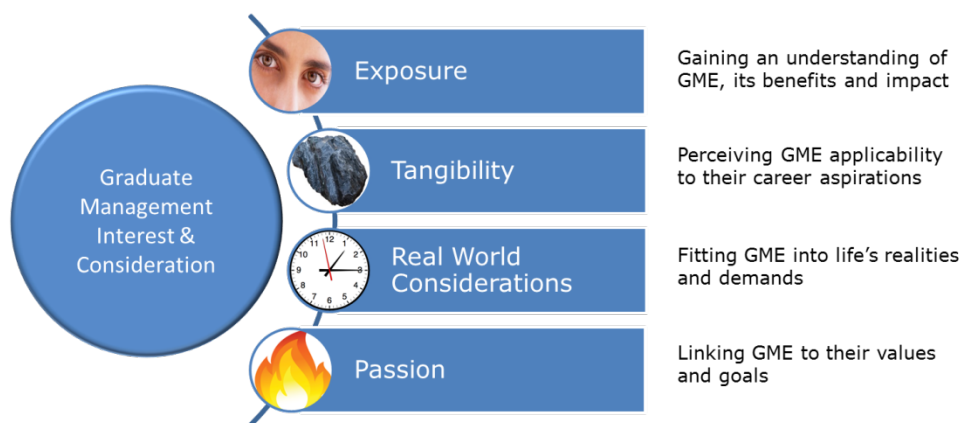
Graduate Management Interest & Consideration

Exposure

Gaining an understanding of GME, its benefits and impact

Tangibility

Perceiving GME applicability to their career aspirations

Real World Considerations

Fitting GME into life's realities and demands

Passion

Linking GME to their values and goals